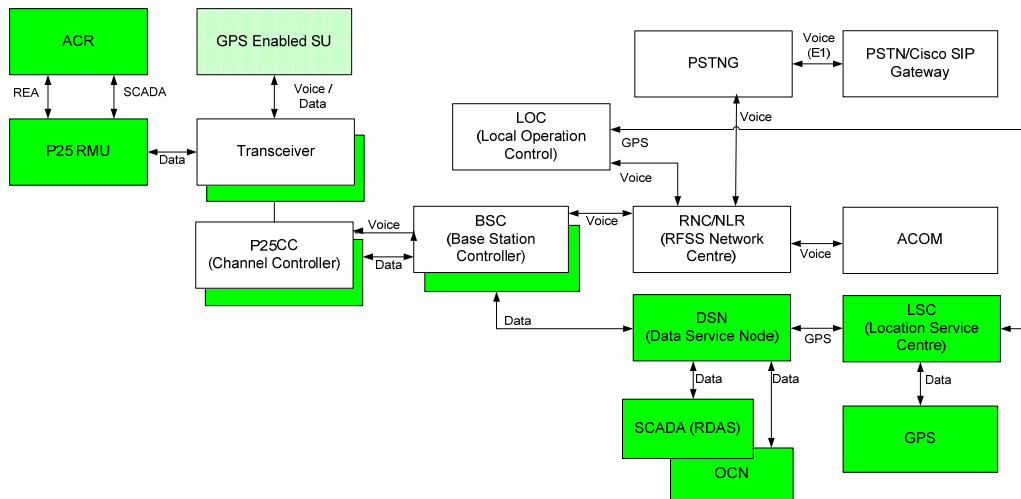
ACR

REA

SCADA

P25 RMU

Data

GPS Enabled SU

Voice / Data

Transceiver

P25CC (Channel Controller)

Voice

Data

BSC (Base Station Controller)

Voice

Data

LOC (Local Operation Control)

GPS

Voice

PSTNG

Voice (E1)

PSTN/Cisco SIP Gateway

Voice

RNC/NLR (RFSS Network Centre)

Voice

ACOM

DSN (Data Service Node)

GPS

LSC (Location Service Centre)

Data

Data

Data

SCADA (RDAS)

OCN

GPS